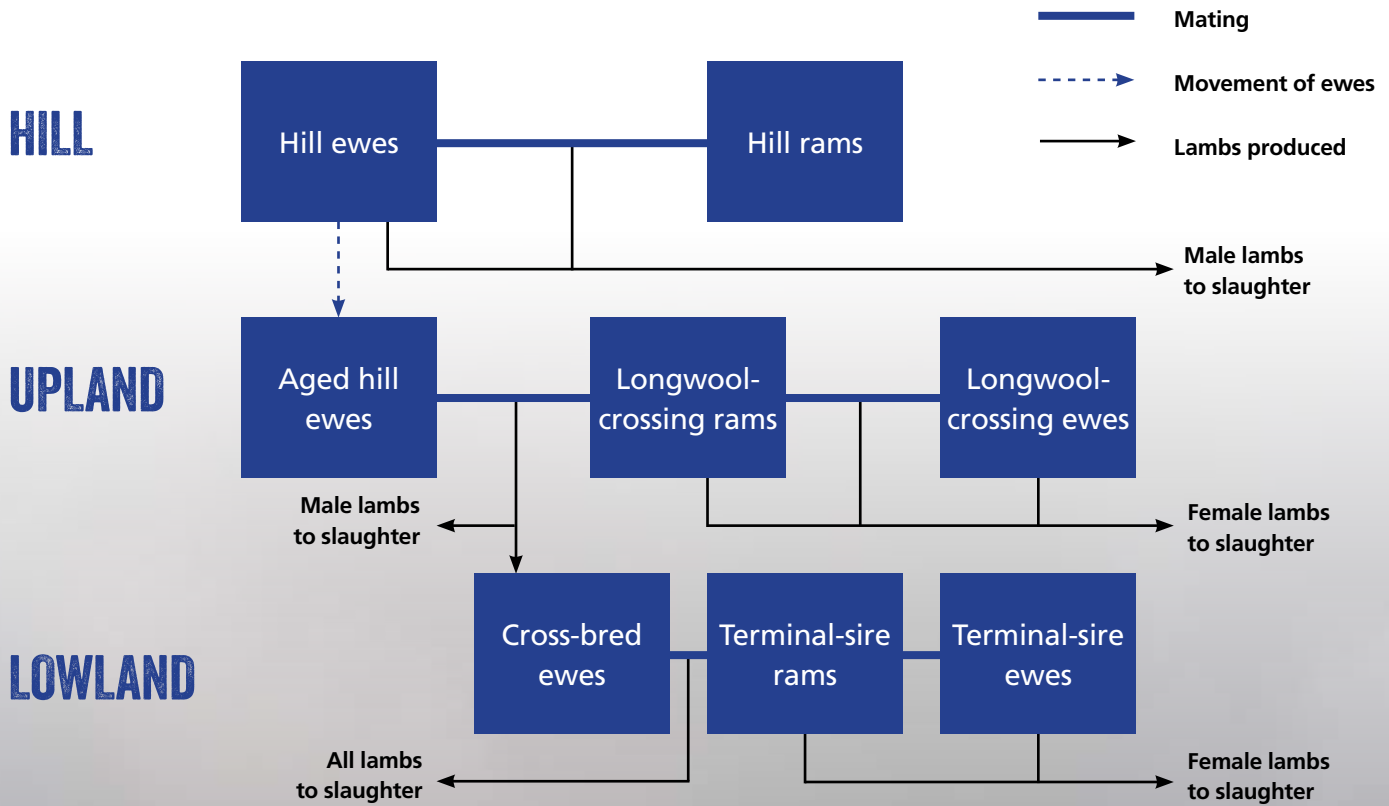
Mating

Movement of ewes

Lambs produced

HILL

Hill ewes

Hill rams

Male lambs to slaughter

UPLAND

Aged hill ewes

Longwool-crossing rams

Longwool-crossing ewes

Male lambs to slaughter

Female lambs to slaughter

LOWLAND

Cross-bred ewes

Terminal-sire rams

Terminal-sire ewes

All lambs to slaughter

Female lambs to slaughter